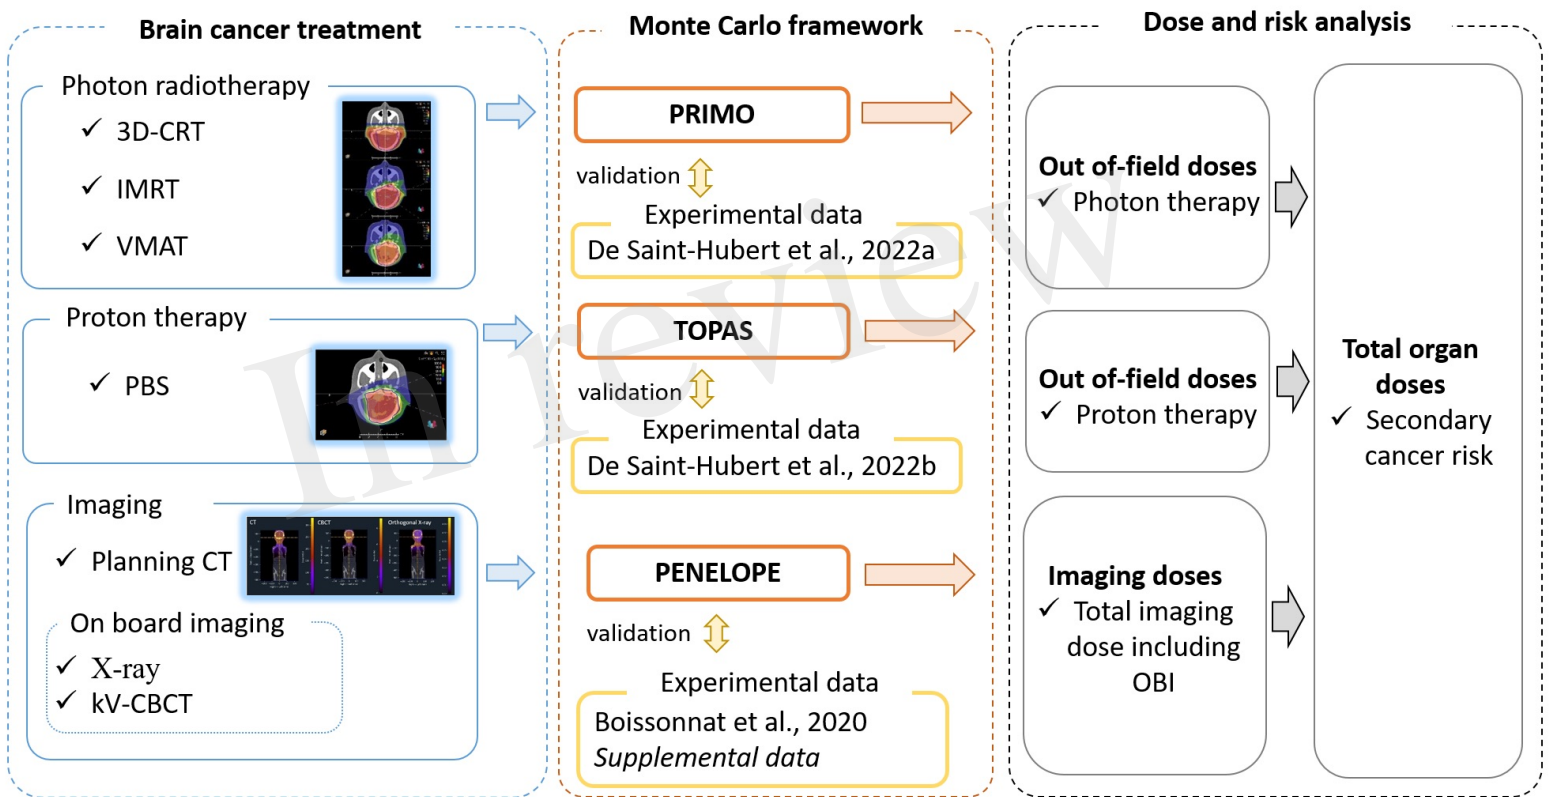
Brain cancer treatment

Photon radiotherapy
✓ 3D-CRT
✓ IMRT
✓ VMAT

Proton therapy
✓ PBS

Imaging
✓ Planning CT
CT CBCT Orthogonal X-ray
On board imaging
✓ X-ray
✓ kV-CBCT

Monte Carlo framework

PRIMO
validation
Experimental data
De Saint-Hubert et al., 2022a

TOPAS
validation
Experimental data
De Saint-Hubert et al., 2022b

PENELOPE
validation
Experimental data
Boissonnat et al., 2020
Supplemental data

Dose and risk analysis

Out of-field doses
✓ Photon therapy

Out of-field doses
✓ Proton therapy

Imaging doses
✓ Total imaging dose including OBI

Total organ doses
✓ Secondary cancer risk

In review